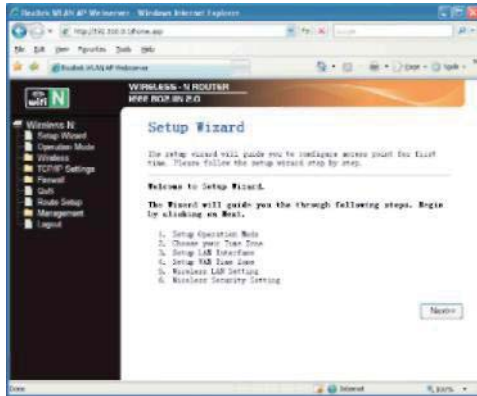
Realtek WLAN AP Webserver - Windows Internet Explorer

http://192.168.0.1/home.asp

File Edit View Favorites Tools Help

Realtek WLAN AP Webserver

WIRELESS - N ROUTER
IEEE 802.11N 2.0

Wireless N
Setup Wizard
Operation Mode
Wireless
TCP/IP Settings
Firewall
QoS
Route Setup
Management
Logout

Setup Wizard

The setup wizard will guide you to configure access point for first time. Please follow the setup wizard step by step.

Welcome to Setup Wizard.

The Wizard will guide you the through following steps. Begin by clicking on Next.

1. Setup Operation Mode
2. Choose your Time Zone
3. Setup LAN Interface
4. Setup WAN Interface
5. Wireless LAN Setting
6. Wireless Security Setting

Next>>

Done

Internet

100%